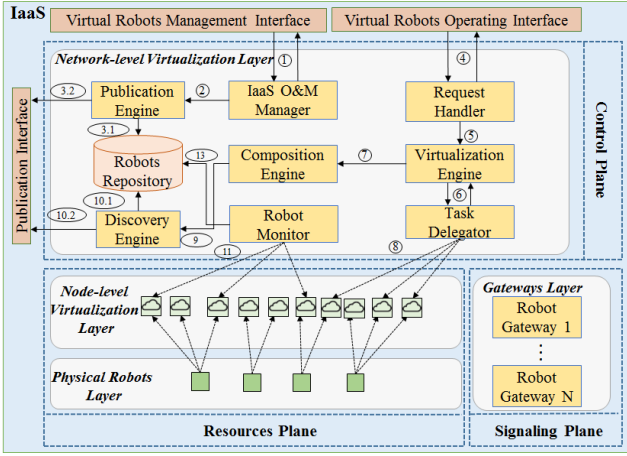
IaaS

Virtual Robots Management Interface

Virtual Robots Operating Interface

Network-level Virtualization Layer

①

④

3.2

Publication Engine

②

IaaS O&M Manager

Request Handler

Publication Interface

3.1

Robots Repository

13

Composition Engine

⑦

⑤

Virtualization Engine

Control Plane

⑥

10.1

10.2

Discovery Engine

9

Robot Monitor

11

Task Delegator

⑧

Node-level Virtualization Layer

Gateways Layer

Robot Gateway 1

⋮

Robot Gateway N

Physical Robots Layer

Resources Plane

Signaling Plane